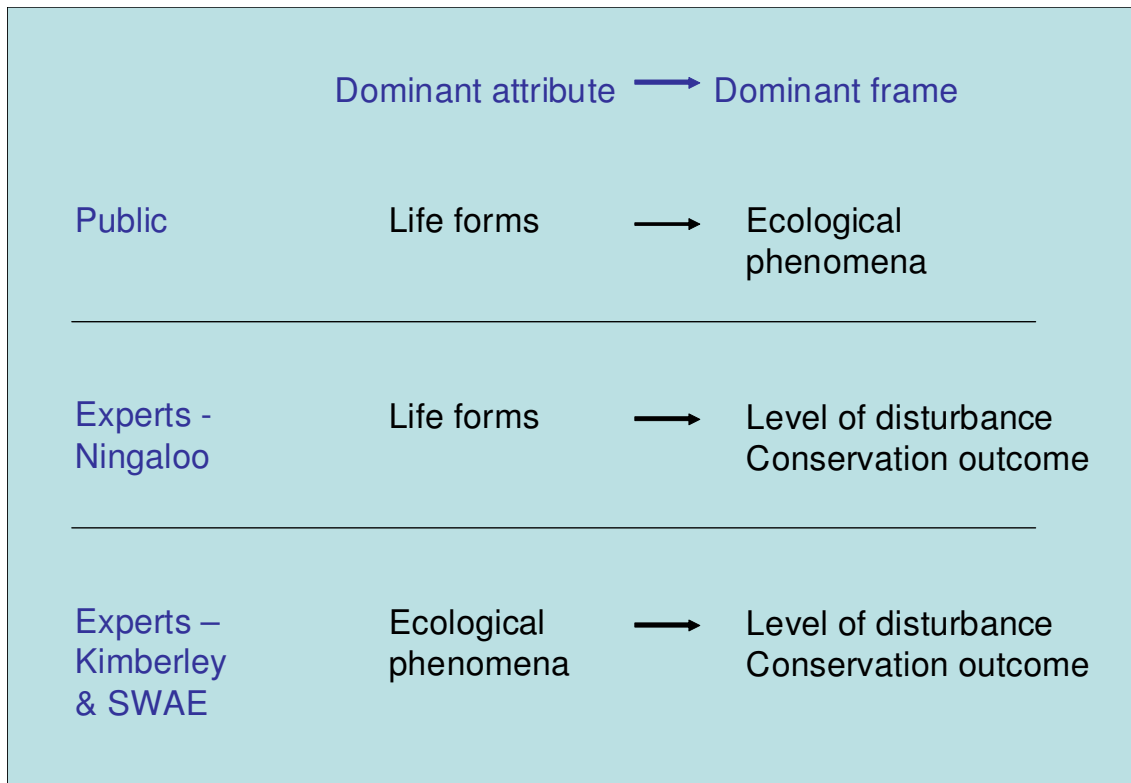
Dominant attribute → Dominant frame

Public
Life forms → Ecological phenomena

Experts - Ningaloo
Life forms → Level of disturbance
Conservation outcome

Experts – Kimberley & SWAE
Ecological phenomena → Level of disturbance
Conservation outcome